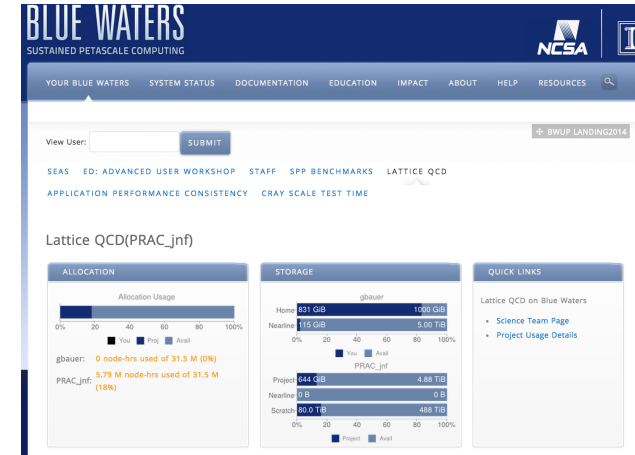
BLUE WATERS
SUSTAINED PETASCALE COMPUTING

NCSA

YOUR BLUE WATERS SYSTEM STATUS DOCUMENTATION EDUCATION IMPACT ABOUT HELP RESOURCES

View User: SUBMIT

BWUP LANDING2014

SEAS ED: ADVANCED USER WORKSHOP STAFF SPP BENCHMARKS LATTICE QCD
APPLICATION PERFORMANCE CONSISTENCY CRAY SCALE TEST TIME

Lattice QCD(PRAC_jnf)

ALLOCATION

Allocation Usage

0% 20 40 60 80 100%

You Proj Avail

gbauer: 0 node-hrs used of 31.5 M (0%)

PRAC_jnf: 5.79 M node-hrs used of 31.5 M (18%)

STORAGE

gbauer

Home 831 GiB 1000 GiB

Nearline 115 GiB 5.00 TiB

0% 20 40 60 80 100%

You Avail

PRAC_jnf

Project 644 GiB 4.88 TiB

Nearline 0 B 0 B

Scratch 80.0 TiB 488 TiB

0% 20 40 60 80 100%

Project Avail

QUICK LINKS

Lattice QCD on Blue Waters

- Science Team Page
- Project Usage Details